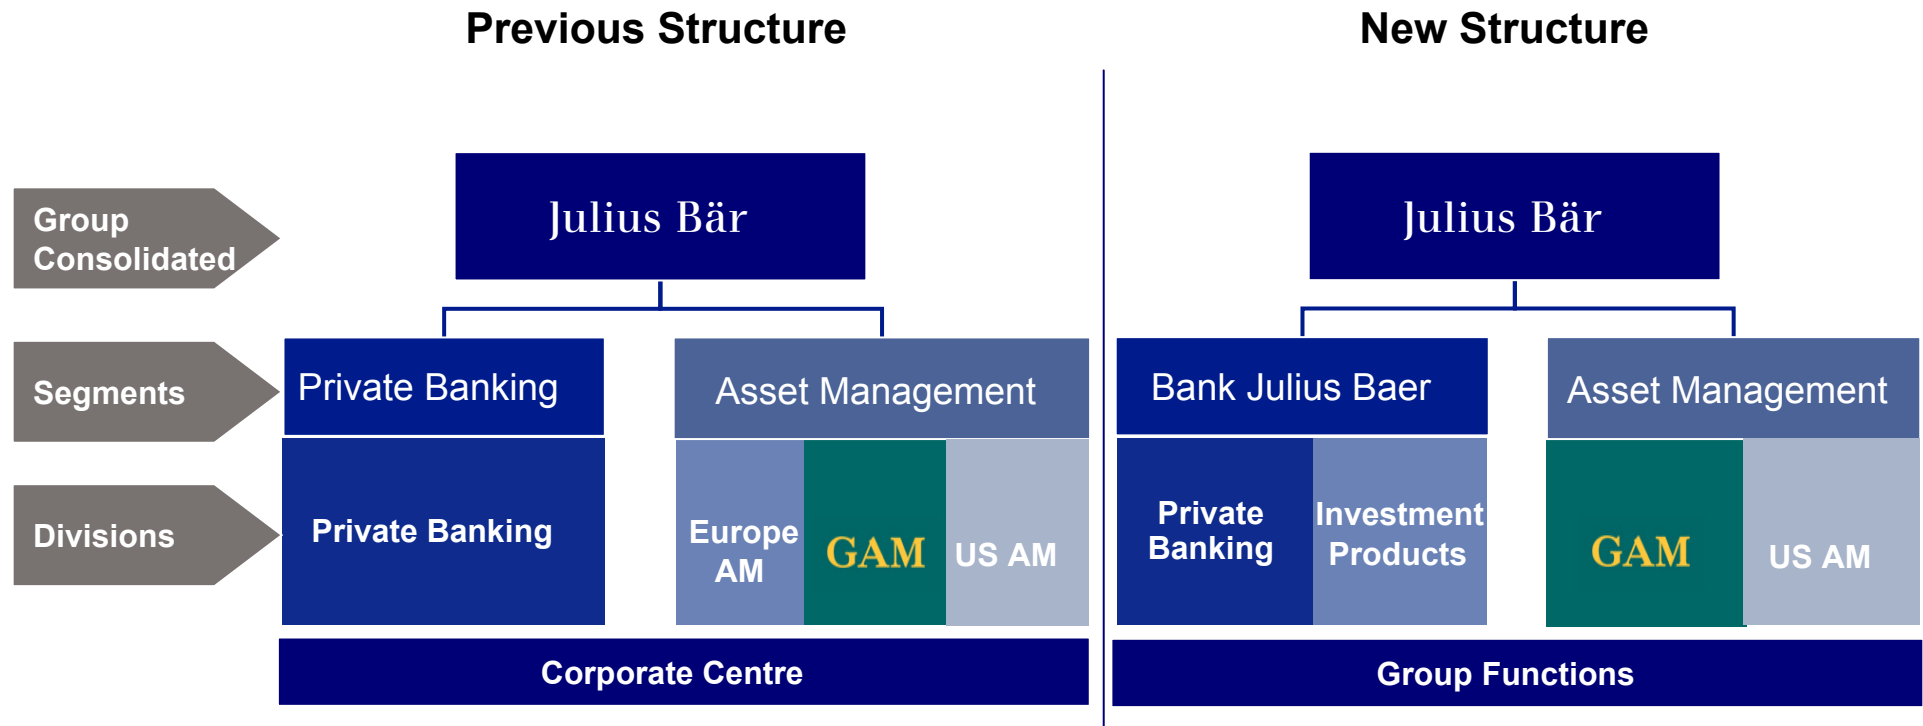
Previous Structure

New Structure

Group Consolidated

Segments

Divisions

Julius Bär

Private Banking

Asset Management

Private Banking

Europe AM

GAM

US AM

Corporate Centre

Julius Bär

Bank Julius Baer

Asset Management

Private Banking

Investment Products

GAM

US AM

Group Functions